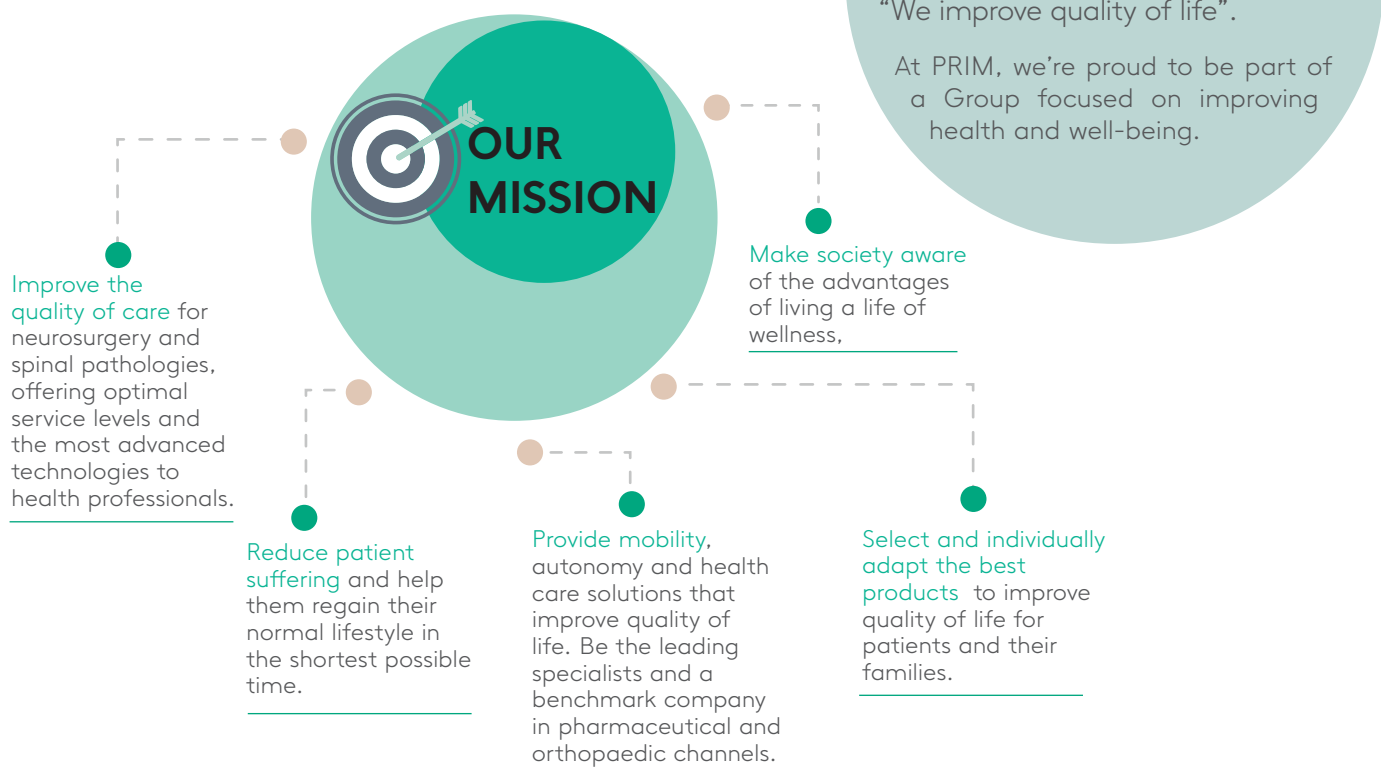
"We improve quality of life".

At PRIM, we're proud to be part of a Group focused on improving health and well-being.

OUR MISSION

Improve the quality of care for neurosurgery and spinal pathologies, offering optimal service levels and the most advanced technologies to health professionals.

Make society aware of the advantages of living a life of wellness,

Reduce patient suffering and help them regain their normal lifestyle in the shortest possible time.

Provide mobility, autonomy and health care solutions that improve quality of life. Be the leading specialists and a benchmark company in pharmaceutical and orthopaedic channels.

Select and individually adapt the best products to improve quality of life for patients and their families.